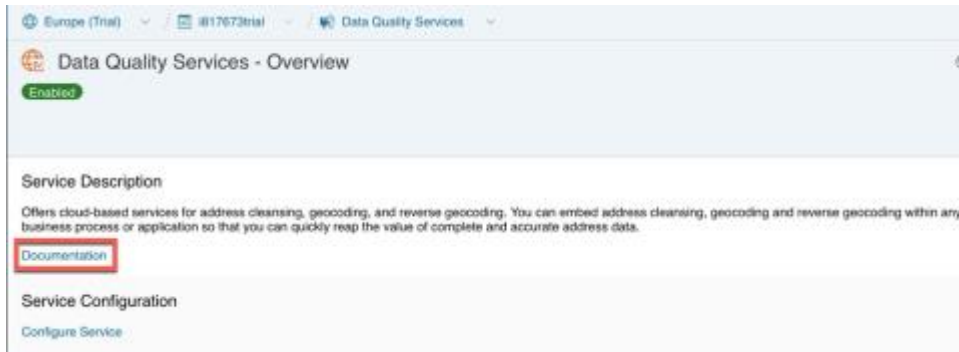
Europe (Trial) / i817673trial / Data Quality Services

Data Quality Services - Overview

Enabled

Service Description

Offers cloud-based services for address cleansing, geocoding, and reverse geocoding. You can embed address cleansing, geocoding and reverse geocoding within any business process or application so that you can quickly reap the value of complete and accurate address data.

Documentation

Service Configuration

Configure Service